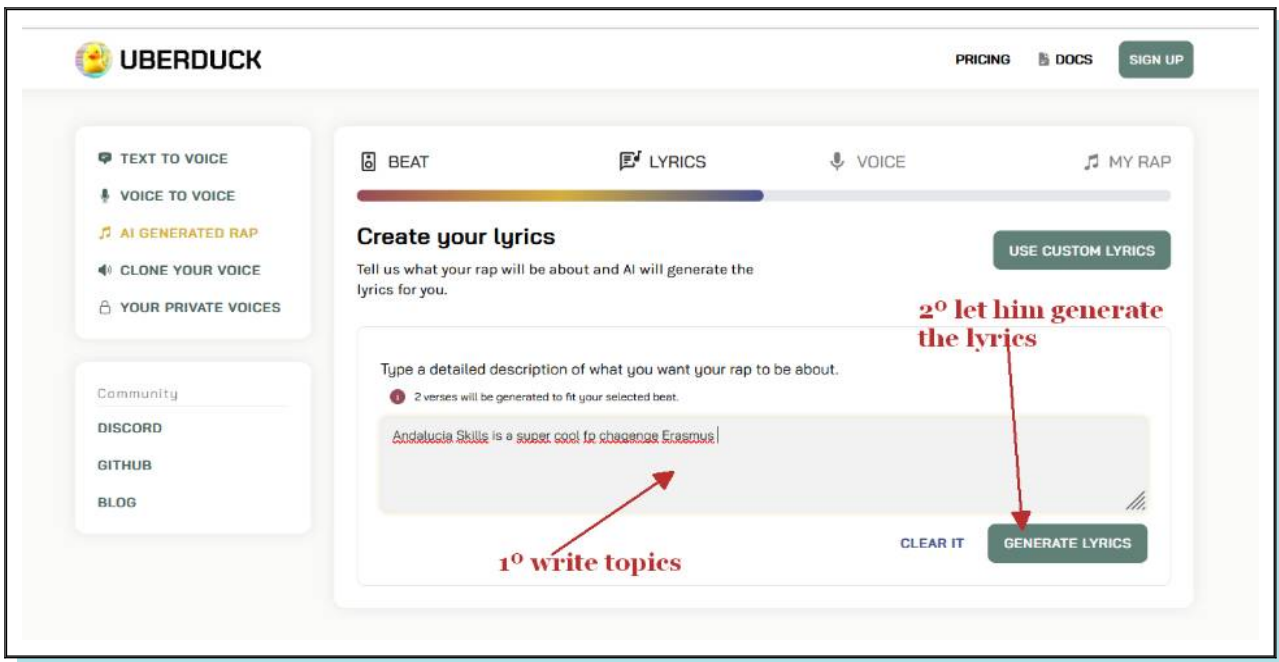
UBERDUCK

PRICING DOCS SIGN UP

TEXT TO VOICE
VOICE TO VOICE
AI GENERATED RAP
CLONE YOUR VOICE
YOUR PRIVATE VOICES

Community
DISCORD
GITHUB
BLOG

BEAT LYRICS VOICE MY RAP

Create your lyrics

Tell us what your rap will be about and AI will generate the lyrics for you.

USE CUSTOM LYRICS

2º let him generate the lyrics

Type a detailed description of what you want your rap to be about.

2 verses will be generated to fit your selected beat.

Andalucia Skills is a super cool fo chagenge Erasmus

CLEAR IT GENERATE LYRICS

1º write topics